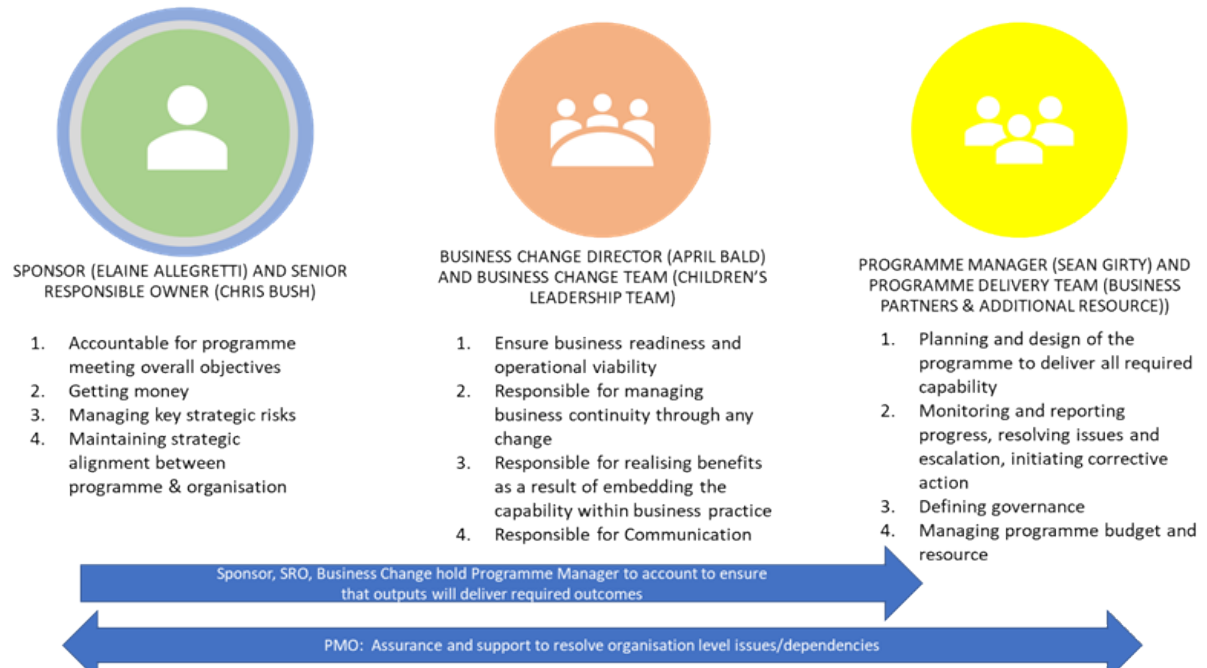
SPONSOR (ELAINE ALLEGRETTI) AND SENIOR RESPONSIBLE OWNER (CHRIS BUSH)

1. Accountable for programme meeting overall objectives
2. Getting money
3. Managing key strategic risks
4. Maintaining strategic alignment between programme & organisation

BUSINESS CHANGE DIRECTOR (APRIL BALD) AND BUSINESS CHANGE TEAM (CHILDREN'S LEADERSHIP TEAM)

1. Ensure business readiness and operational viability
2. Responsible for managing business continuity through any change
3. Responsible for realising benefits as a result of embedding the capability within business practice
4. Responsible for Communication

PROGRAMME MANAGER (SEAN GIRTY) AND PROGRAMME DELIVERY TEAM (BUSINESS PARTNERS & ADDITIONAL RESOURCE))

1. Planning and design of the programme to deliver all required capability
2. Monitoring and reporting progress, resolving issues and escalation, initiating corrective action
3. Defining governance
4. Managing programme budget and resource

Sponsor, SRO, Business Change hold Programme Manager to account to ensure that outputs will deliver required outcomes

PMO: Assurance and support to resolve organisation level issues/dependencies